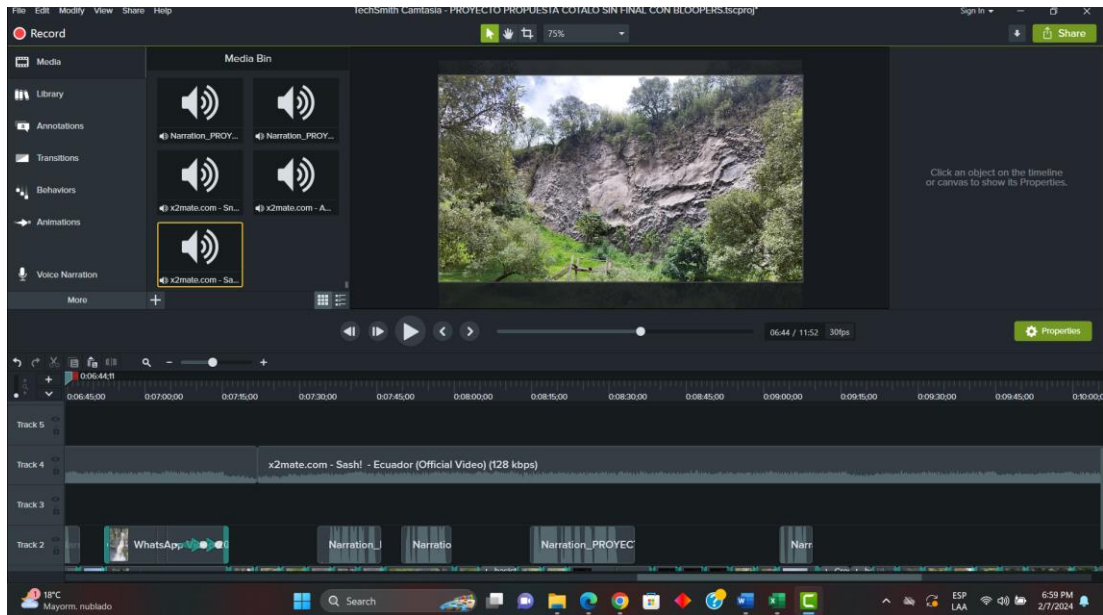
File Edit Modify View Share Help

TechSmith Camtasia - PROYECTO PROPUESTA COTALO SIN FINAL CON BLOOPERS.tscproj*

Sign In

Record

75%

Share

Media

Media Bin

Library

Annotations

Transitions

Behaviors

Animations

Voice Narration

More

Narration_PROY...

Narration_PROY...

x2mate.com - Sn...

x2mate.com - A...

x2mate.com - Sa...

Click an object on the timeline or canvas to show its Properties.

06:44 / 11:52 30fps

Properties

0:06:44;11

0:06:45;00 0:07:00;00 0:07:15;00 0:07:30;00 0:07:45;00 0:08:00;00 0:08:15;00 0:08:30;00 0:08:45;00 0:09:00;00 0:09:15;00 0:09:30;00 0:09:45;00 0:10:00;0

Track 5

Track 4

x2mate.com - Sash! - Ecuador (Official Video) (128 kbps)

Track 3

Track 2

WhatsApp

Narration_I

Narratio

Narration_PROYECT

Narr

18°C
Mayorm. nublado

Search

ESP
LAA

6:59 PM
2/7/2024